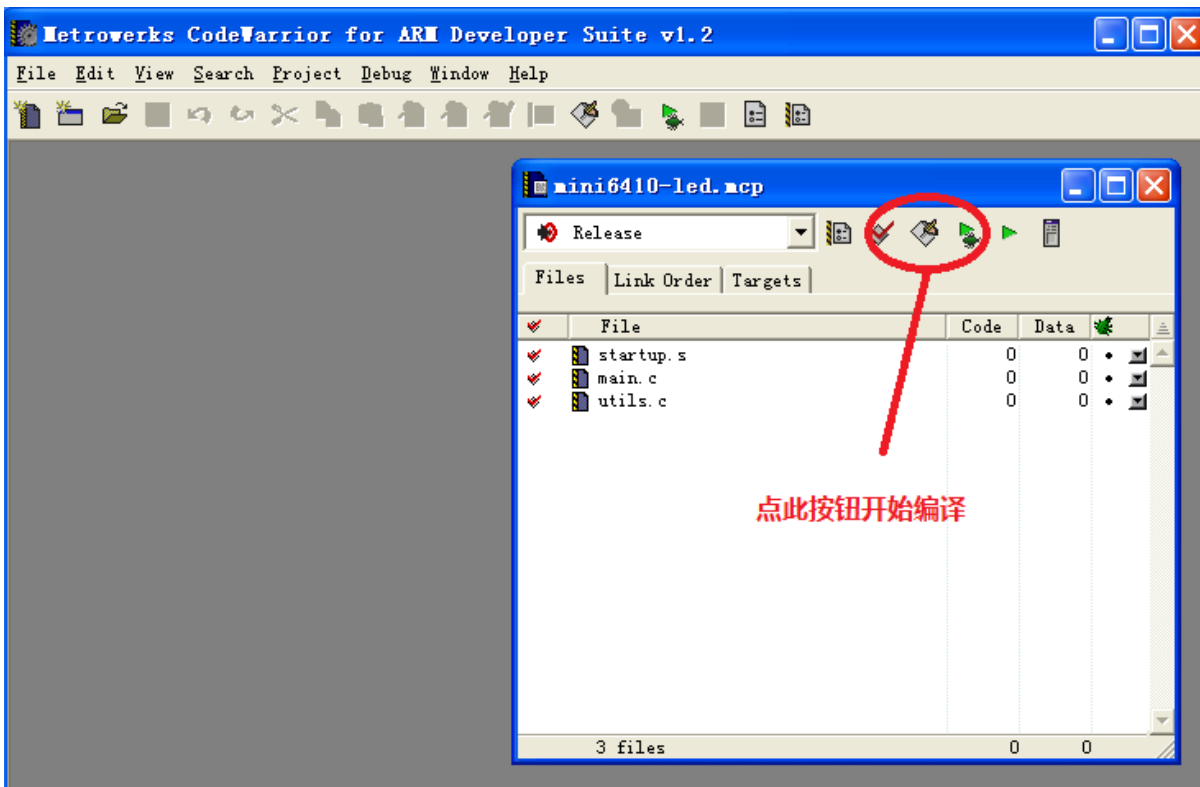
Metrowerks CodeWarrior for ARM Developer Suite v1.2

File Edit View Search Project Debug Window Help

mini6410-led.mcp

Release

Files | Link Order | Targets

| | File | Code | Data |
|---|---|---|---|
| | startup.s | 0 | 0 |
| | main.c | 0 | 0 |
| | utils.c | 0 | 0 |

点此按钮开始编译

3 files 0 0